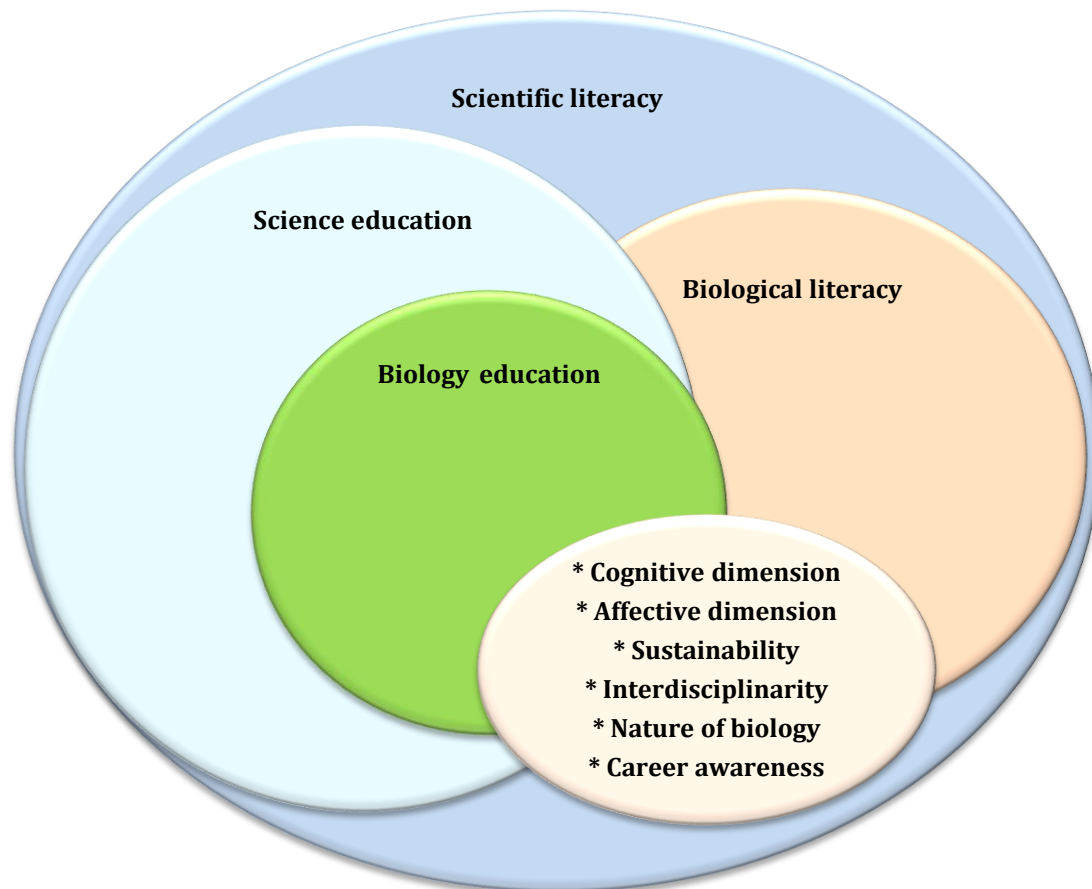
Scientific literacy

Science education

Biological literacy

Biology education

* Cognitive dimension
* Affective dimension
* Sustainability
* Interdisciplinarity
* Nature of biology
* Career awareness